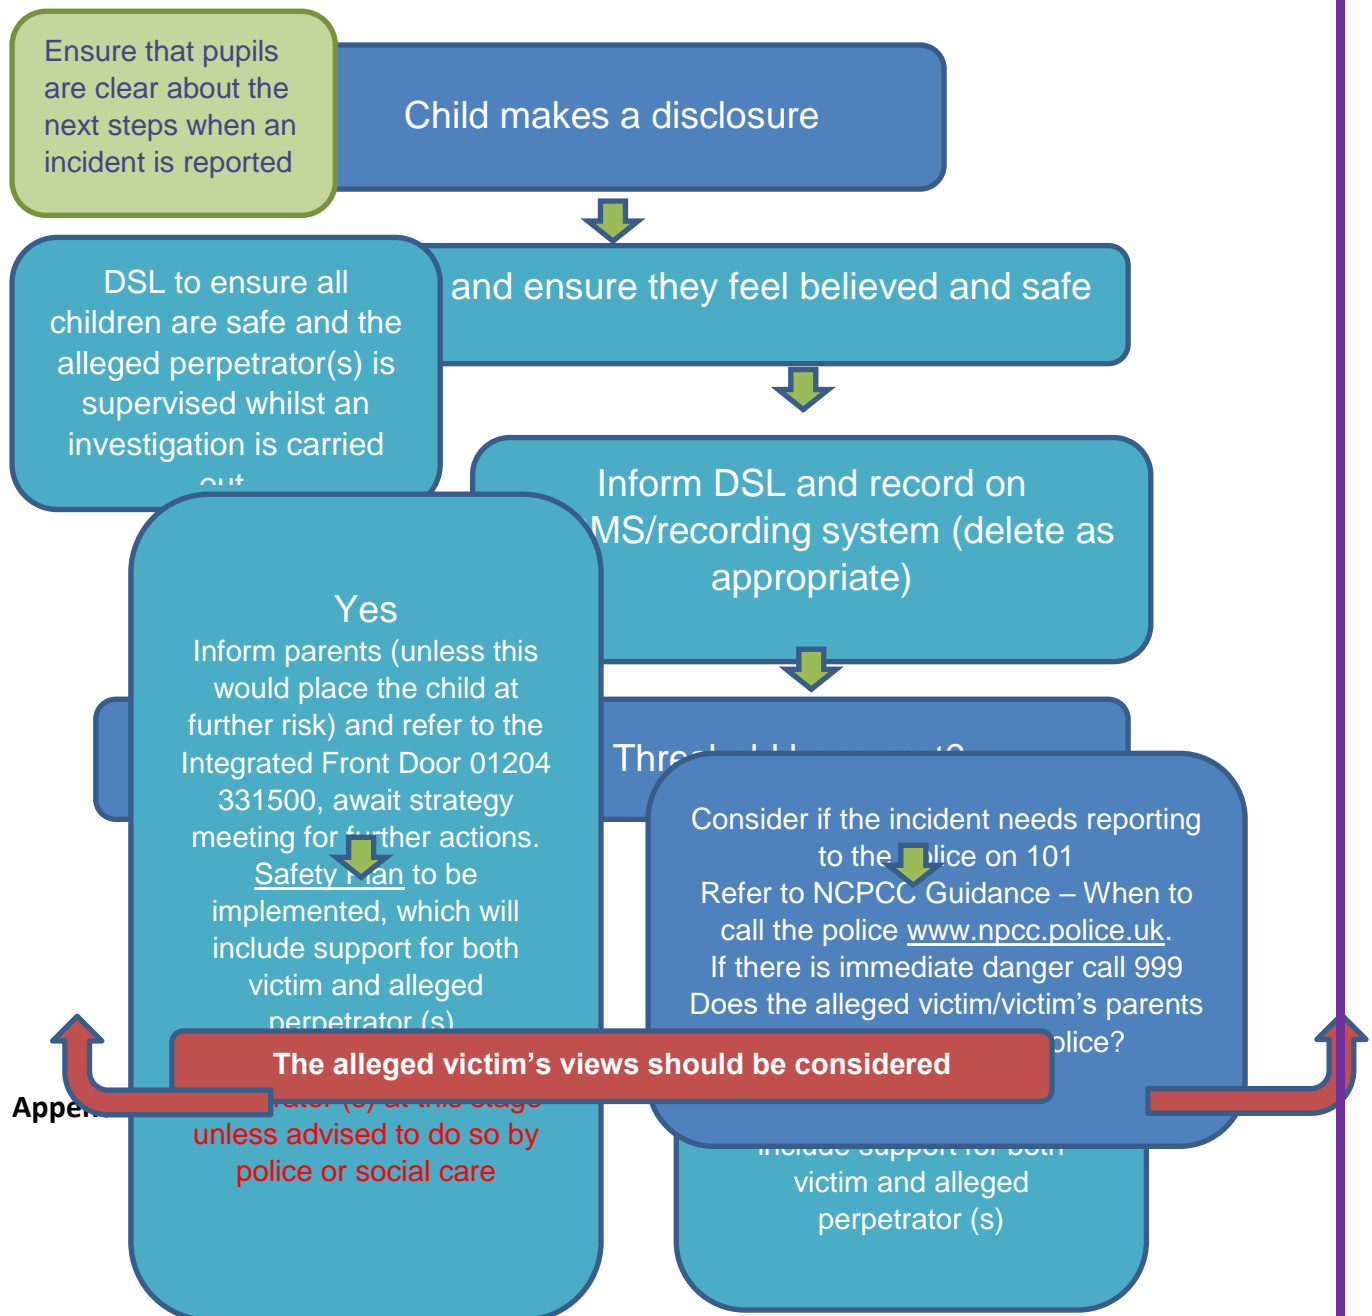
Ensure that pupils are clear about the next steps when an incident is reported

Child makes a disclosure

DSL to ensure all children are safe and the alleged perpetrator(s) is supervised whilst an investigation is carried out

and ensure they feel believed and safe

Inform DSL and record on MS/recording system (delete as appropriate)

Yes
Inform parents (unless this would place the child at further risk) and refer to the Integrated Front Door 01204 331500, await strategy meeting for further actions. Safety Plan to be implemented, which will include support for both victim and alleged perpetrator (s)

Thre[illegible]

Consider if the incident needs reporting to the police on 101
Refer to NCPCC Guidance – When to call the police www.npcc.police.uk.
If there is immediate danger call 999
Does the alleged victim/victim's parents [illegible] police?

The alleged victim's views should be considered

Appe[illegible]

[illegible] (s) at this stage unless advised to do so by police or social care

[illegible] include support for both victim and alleged perpetrator (s)